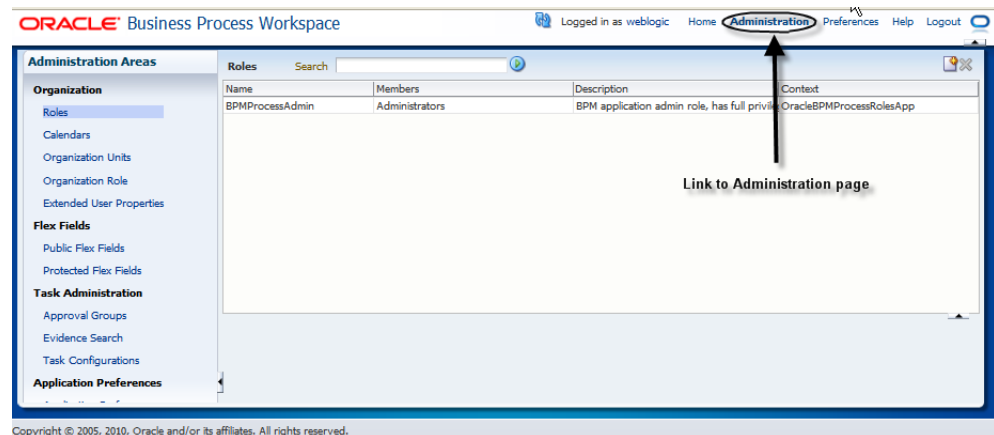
ORACLE® Business Process Workspace

Logged in as weblogic Home Administration Preferences Help Logout

Administration Areas

Organization

Roles

Calendars

Organization Units

Organization Role

Extended User Properties

Flex Fields

Public Flex Fields

Protected Flex Fields

Task Administration

Approval Groups

Evidence Search

Task Configurations

Application Preferences

Roles Search

| Name | Members | Description | Context |
|---|---|---|---|
| BPMProcessAdmin | Administrators | BPM application admin role, has full privile | OracleBPMProcessRolesApp |

Link to Administration page

Copyright © 2005, 2010, Oracle and/or its affiliates. All rights reserved.